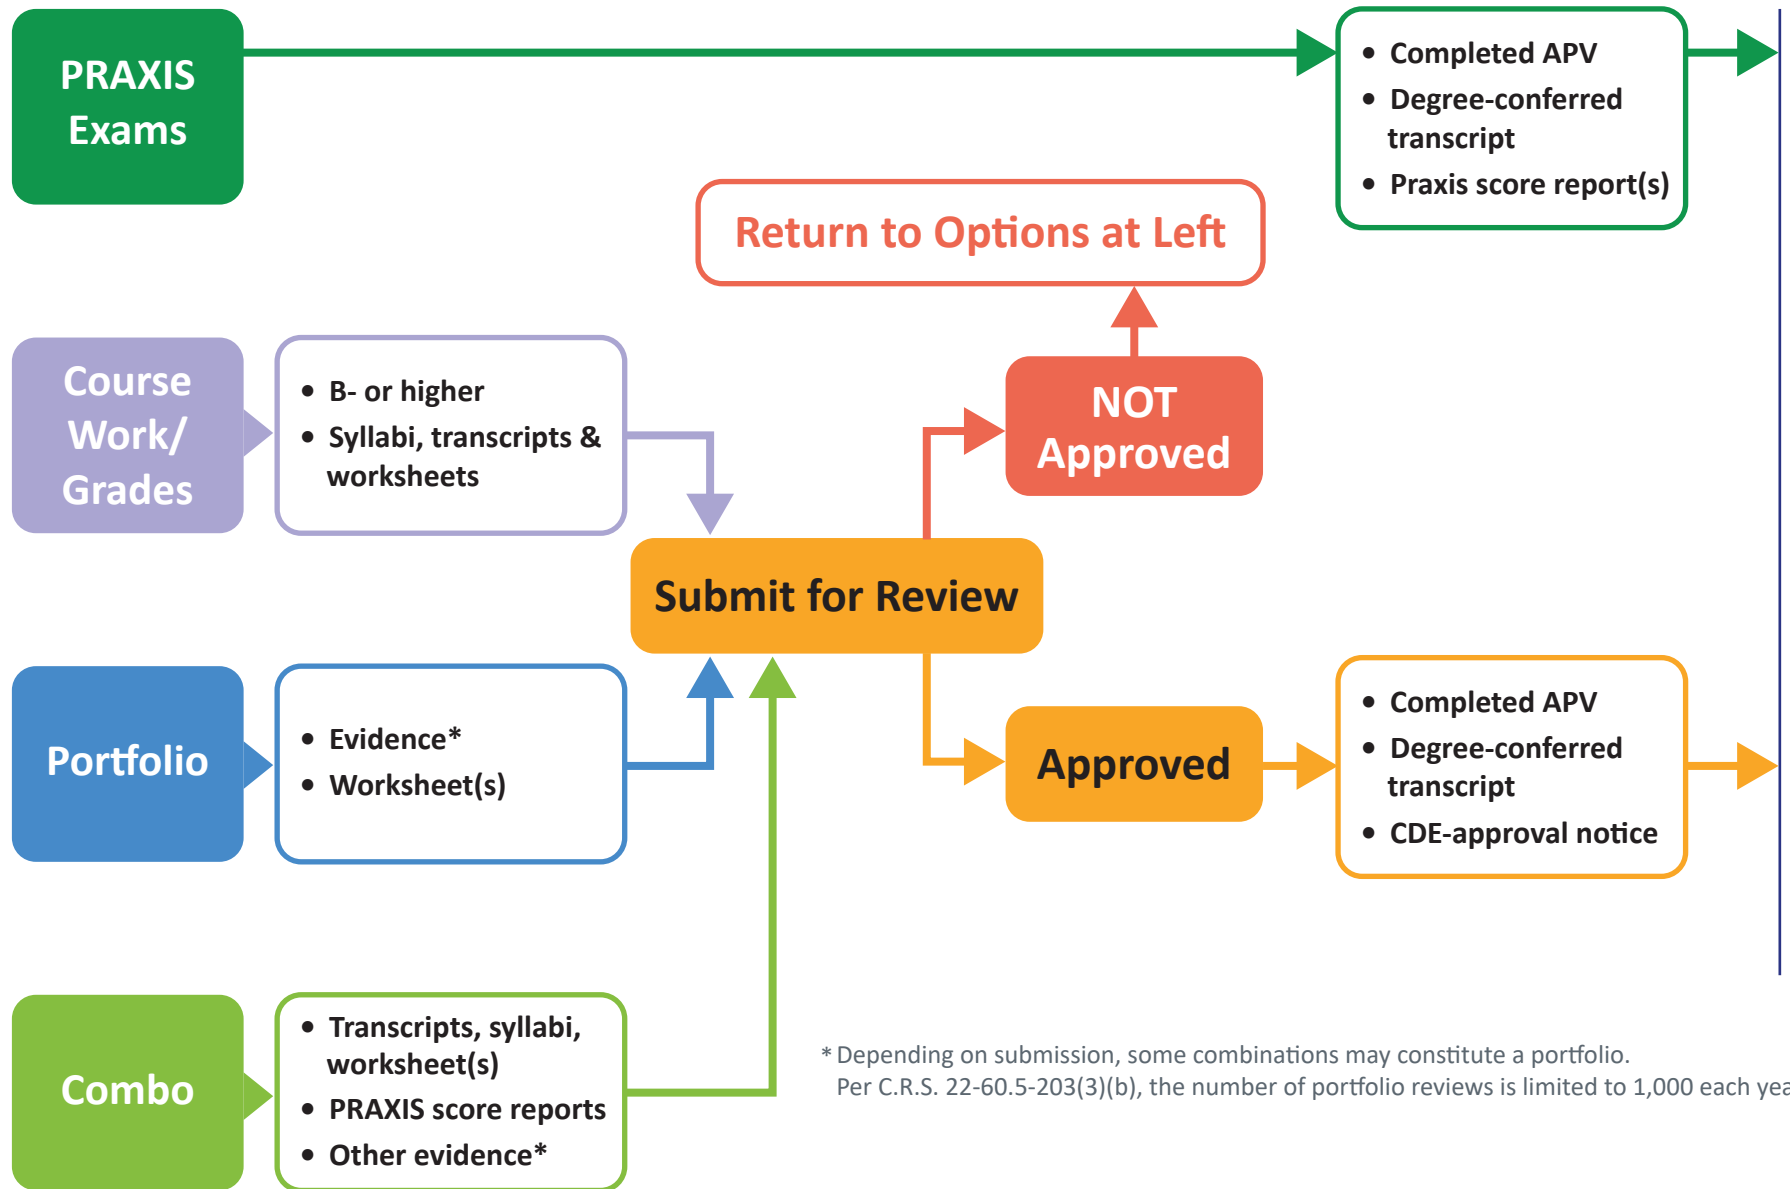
PRAXIS Exams

• Completed APV
• Degree-conferred transcript
• Praxis score report(s)

Return to Options at Left

Course Work/ Grades

• B- or higher
• Syllabi, transcripts & worksheets

NOT Approved

Submit for Review

Portfolio

• Evidence*
• Worksheet(s)

Approved

• Completed APV
• Degree-conferred transcript
• CDE-approval notice

Combo

• Transcripts, syllabi, worksheet(s)
• PRAXIS score reports
• Other evidence*

* Depending on submission, some combinations may constitute a portfolio.
Per C.R.S. 22-60.5-203(3)(b), the number of portfolio reviews is limited to 1,000 each yea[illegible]